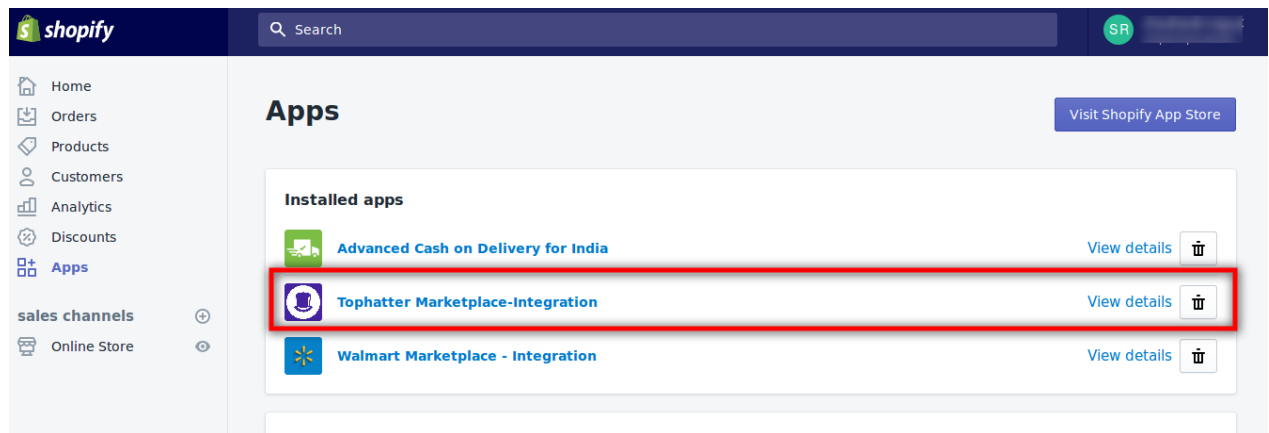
shopify

Search

SR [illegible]

Home
Orders
Products
Customers
Analytics
Discounts
Apps

sales channels
Online Store

Apps

Visit Shopify App Store

Installed apps

Advanced Cash on Delivery for India
View details

Tophatter Marketplace-Integration
View details

Walmart Marketplace - Integration
View details